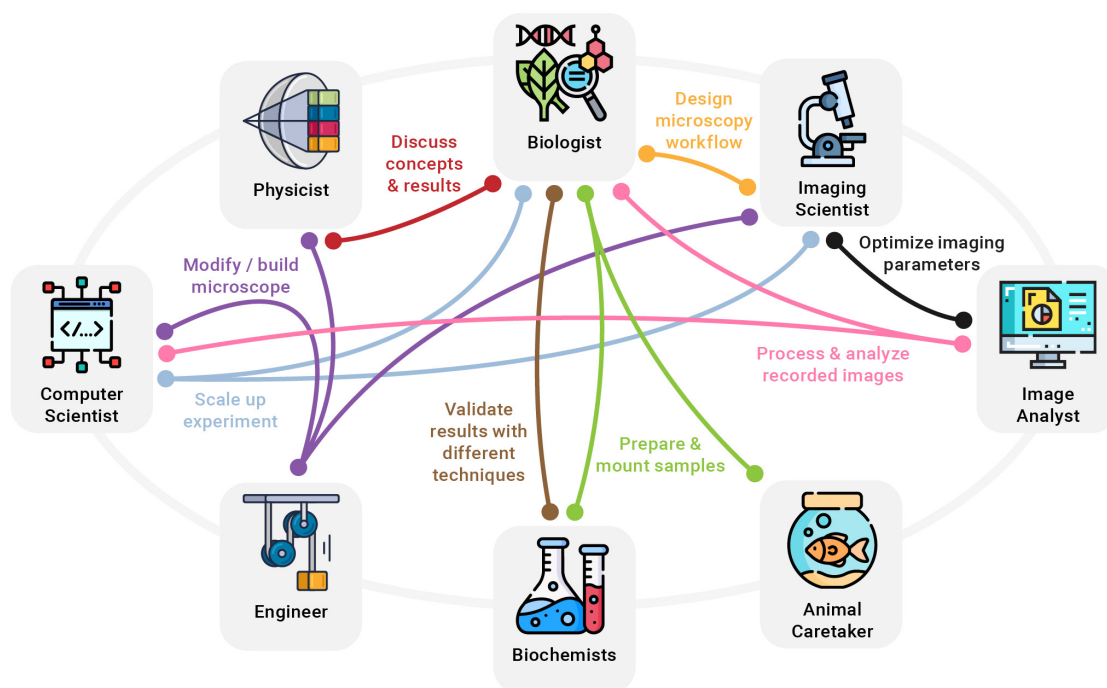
Biologist

Physicist

Discuss concepts & results

Design microscopy workflow

Imaging Scientist

Optimize imaging parameters

Modify / build microscope

Computer Scientist

Scale up experiment

Process & analyze recorded images

Image Analyst

Validate results with different techniques

Prepare & mount samples

Engineer

Biochemists

Animal Caretaker